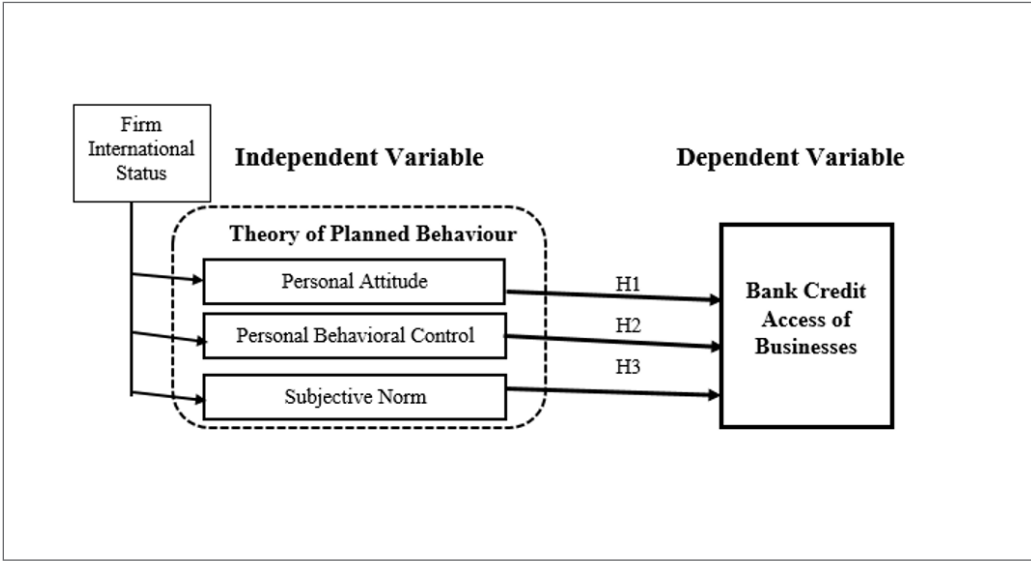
Firm International Status

Independent Variable

Dependent Variable

Theory of Planned Behaviour

Personal Attitude

Personal Behavioral Control

Subjective Norm

H1

H2

H3

Bank Credit Access of Businesses